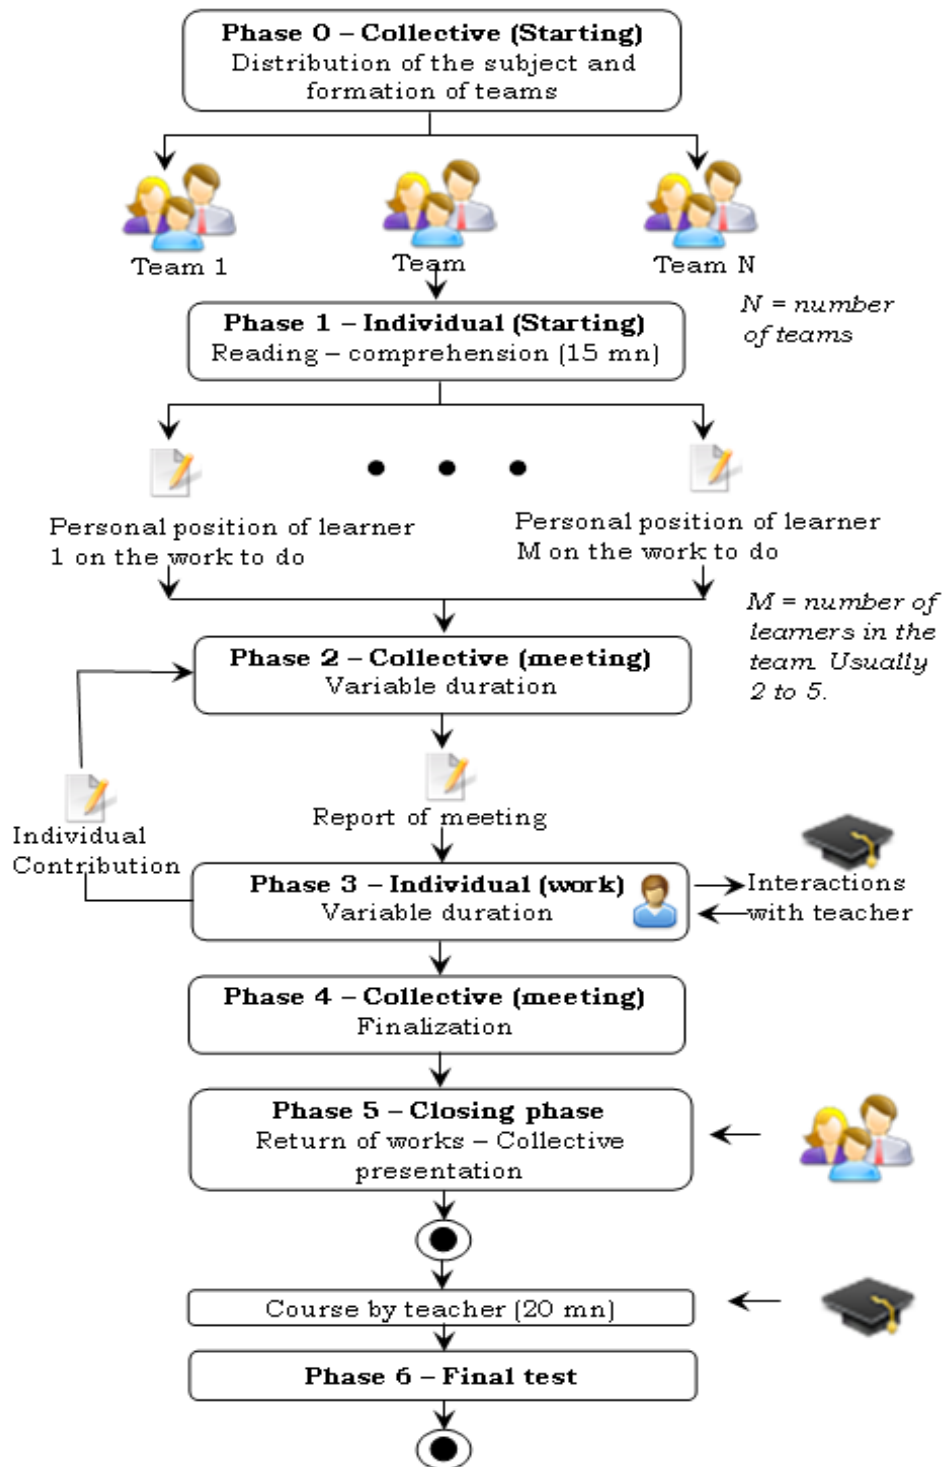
Phase 0 – Collective (Starting)
Distribution of the subject and formation of teams

Team 1

Team

Team N

N = number of teams

Phase 1 – Individual (Starting)
Reading – comprehension (15 mn)

Personal position of learner 1 on the work to do

Personal position of learner M on the work to do

M = number of learners in the team. Usually 2 to 5.

Phase 2 – Collective (meeting)
Variable duration

Individual Contribution

Report of meeting

Phase 3 – Individual (work)
Variable duration

Interactions with teacher

Phase 4 – Collective (meeting)
Finalization

Phase 5 – Closing phase
Return of works – Collective presentation

Course by teacher (20 mn)

Phase 6 – Final test